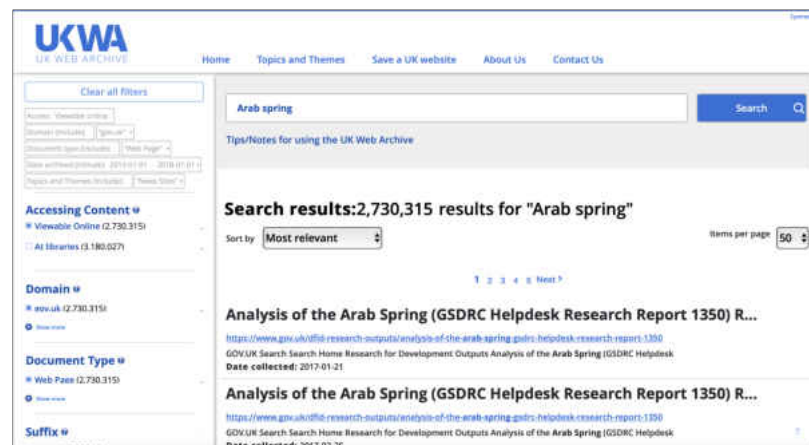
UKWA
UK WEB ARCHIVE

Home Topics and Themes Save a UK website About Us Contact Us

Clear all filters

Access: Viewable Online ×
Domain (Include): "gov.uk" ×
Document type (Include): "Web Page" ×
Date archived (Include): 2017-01-01 – 2018-01-01 ×
Topics and Themes (Include): "News Sites" ×

Accessing Content
Viewable Online (2,730,315)
At libraries (3,180,027)

Domain
gov.uk (2,730,315)
Show more

Document Type
Web Page (2,730,315)
Show more

Suffix

Arab spring

Search

Tips/Notes for using the UK Web Archive

Search results:2,730,315 results for "Arab spring"

Sort by Most relevant

Items per page 50

1 2 3 4 5 Next

Analysis of the Arab Spring (GSDRC Helpdesk Research Report 1350) R...
https://www.gov.uk/dfid-research-outputs/analysis-of-the-arab-spring-gsdrc-helpdesk-research-report-1350
GOV.UK Search Search Home Research for Development Outputs Analysis of the Arab Spring (GSDRC Helpdesk
Date collected: 2017-01-21

Analysis of the Arab Spring (GSDRC Helpdesk Research Report 1350) R...
https://www.gov.uk/dfid-research-outputs/analysis-of-the-arab-spring-gsdrc-helpdesk-research-report-1350
GOV.UK Search Search Home Research for Development Outputs Analysis of the Arab Spring (GSDRC Helpdesk
Date collected: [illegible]